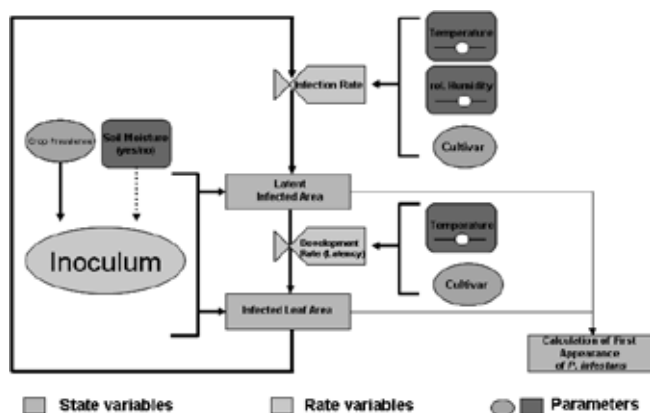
Temperature

rel. Humidity

Cultivar

Infection Rate

Crop Frequence

Soil Moisture (yes/no)

Latent Infected Area

Inoculum

Temperature

Development Rate (Latency)

Cultivar

Infected Leaf Area

Calculation of First Appearance of P. infestans

State variables

Rate variables

Parameters